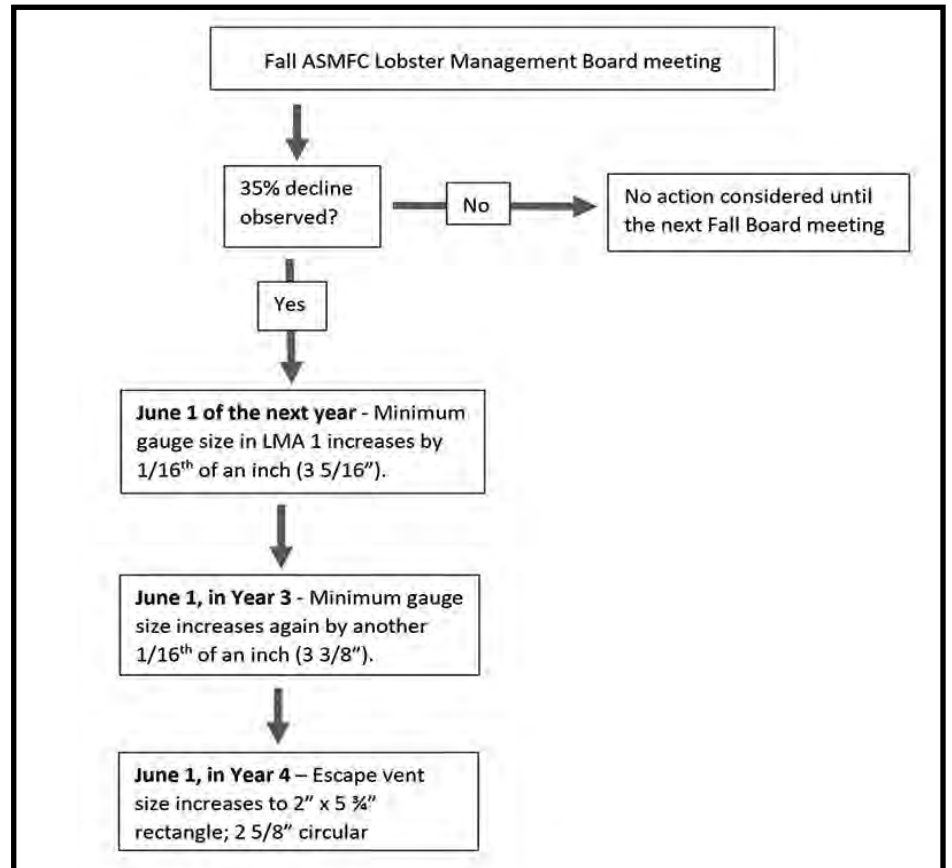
Fall ASMFC Lobster Management Board meeting

35% decline observed?

No

No action considered until the next Fall Board meeting

Yes

**June 1 of the next year** - Minimum gauge size in LMA 1 increases by 1/16$^{th}$ of an inch (3 5/16").

**June 1, in Year 3** - Minimum gauge size increases again by another 1/16$^{th}$ of an inch (3 3/8").

**June 1, in Year 4** – Escape vent size increases to 2" x 5 ¾" rectangle; 2 5/8" circular